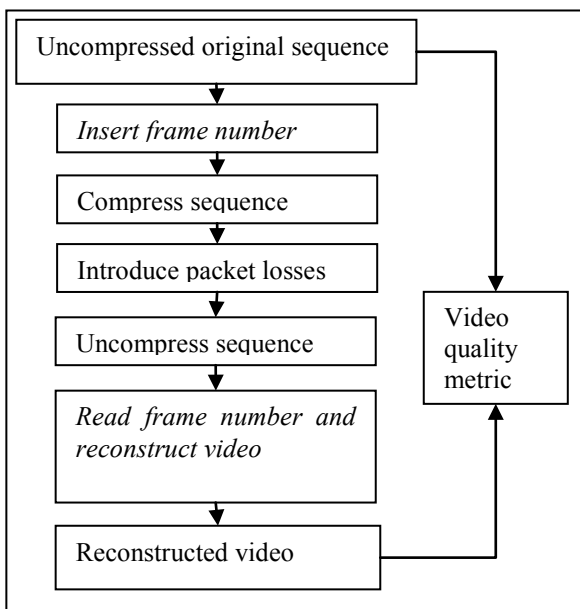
Uncompressed original sequence

Insert frame number

Compress sequence

Introduce packet losses

Uncompress sequence

Read frame number and reconstruct video

Reconstructed video

Video quality metric